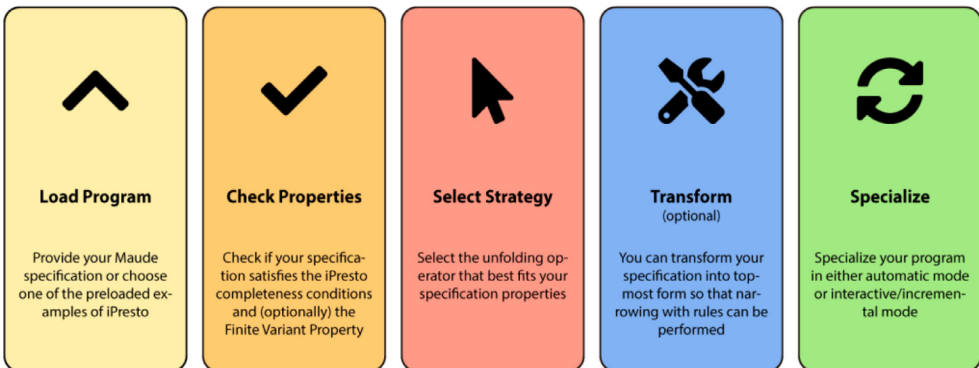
Load Program

Provide your Maude specification or choose one of the preloaded examples of iPresto

Check Properties

Check if your specification satisfies the iPresto completeness conditions and (optionally) the Finite Variant Property

Select Strategy

Select the unfolding operator that best fits your specification properties

Transform
(optional)

You can transform your specification into topmost form so that narrowing with rules can be performed

Specialize

Specialize your program in either automatic mode or interactive/incremental mode